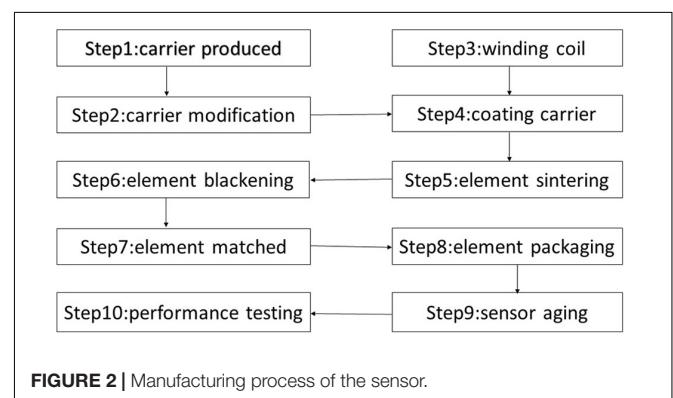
Step1:carrier produced

Step2:carrier modification

Step3:winding coil

Step4:coating carrier

Step5:element sintering

Step6:element blackening

Step7:element matched

Step8:element packaging

Step9:sensor aging

Step10:performance testing

FIGURE 2 | Manufacturing process of the sensor.